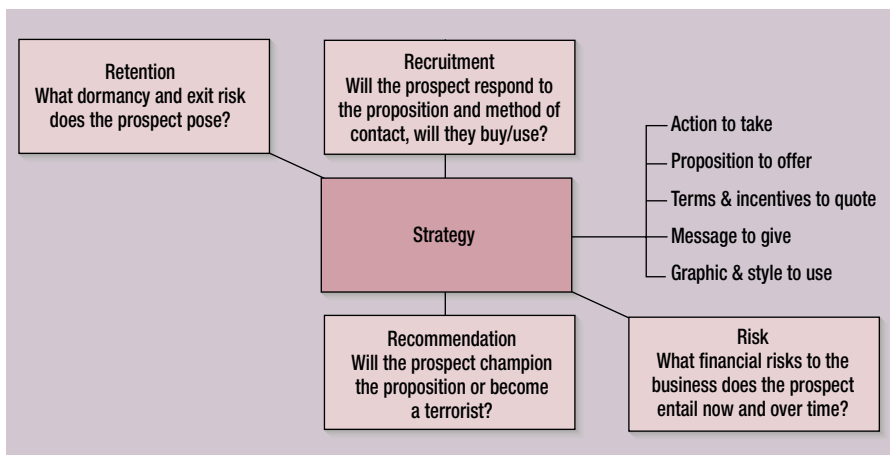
Retention
What dormancy and exit risk does the prospect pose?

Recruitment
Will the prospect respond to the proposition and method of contact, will they buy/use?

Strategy

Action to take
Proposition to offer
Terms & incentives to quote
Message to give
Graphic & style to use

Recommendation
Will the prospect champion the proposition or become a terrorist?

Risk
What financial risks to the business does the prospect entail now and over time?